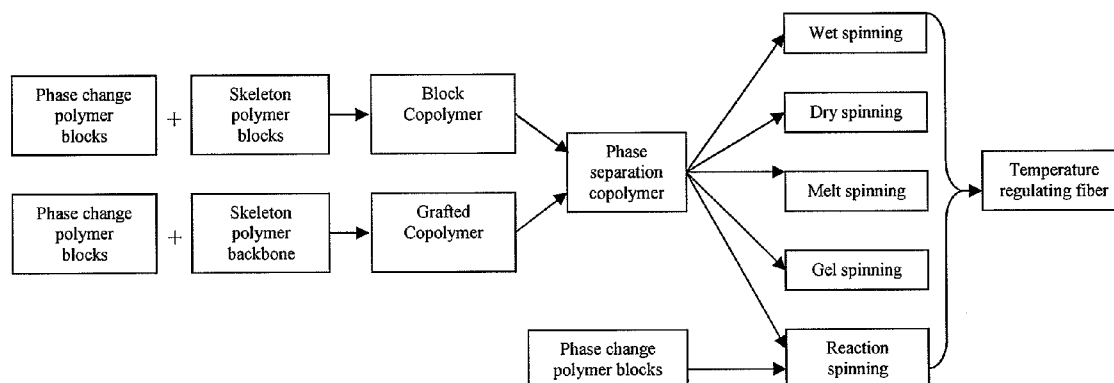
Phase change polymer blocks

+

Skeleton polymer blocks

Block Copolymer

Phase change polymer blocks

+

Skeleton polymer backbone

Grafted Copolymer

Phase separation copolymer

Wet spinning

Dry spinning

Melt spinning

Gel spinning

Phase change polymer blocks

Reaction spinning

Temperature regulating fiber